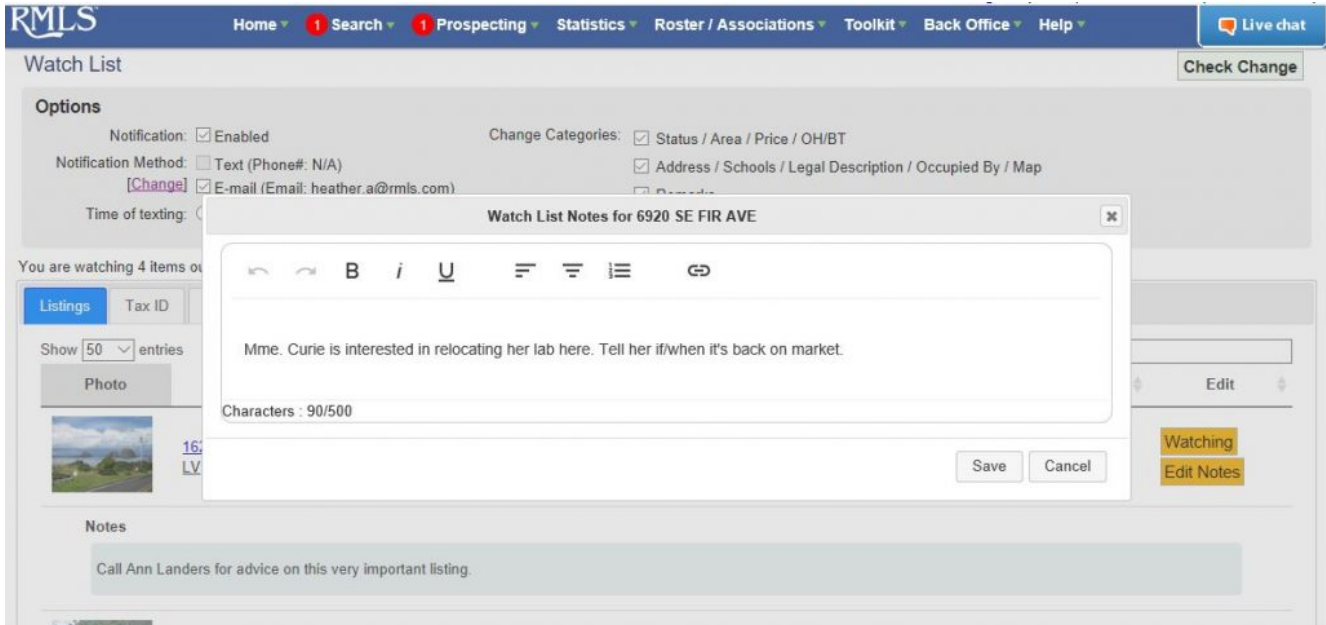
RMLS

Home 1 Search 1 Prospecting Statistics Roster / Associations Toolkit Back Office Help

Live chat

Watch List

Check Change

Options

Notification: Enabled

Notification Method: Text (Phone#: N/A)

[Change] E-mail (Email: heather.a@rmls.com)

Time of texting: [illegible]

Change Categories: Status / Area / Price / OH/BT

Address / Schools / Legal Description / Occupied By / Map

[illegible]

You are watching 4 items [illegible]

Listings Tax ID

Show 50 entries

Photo

Edit

16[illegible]
LV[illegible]

Watching
Edit Notes

Notes

Call Ann Landers for advice on this very important listing.

Watch List Notes for 6920 SE FIR AVE

B i U

Mme. Curie is interested in relocating her lab here. Tell her if/when it's back on market.

Characters : 90/500

Save Cancel